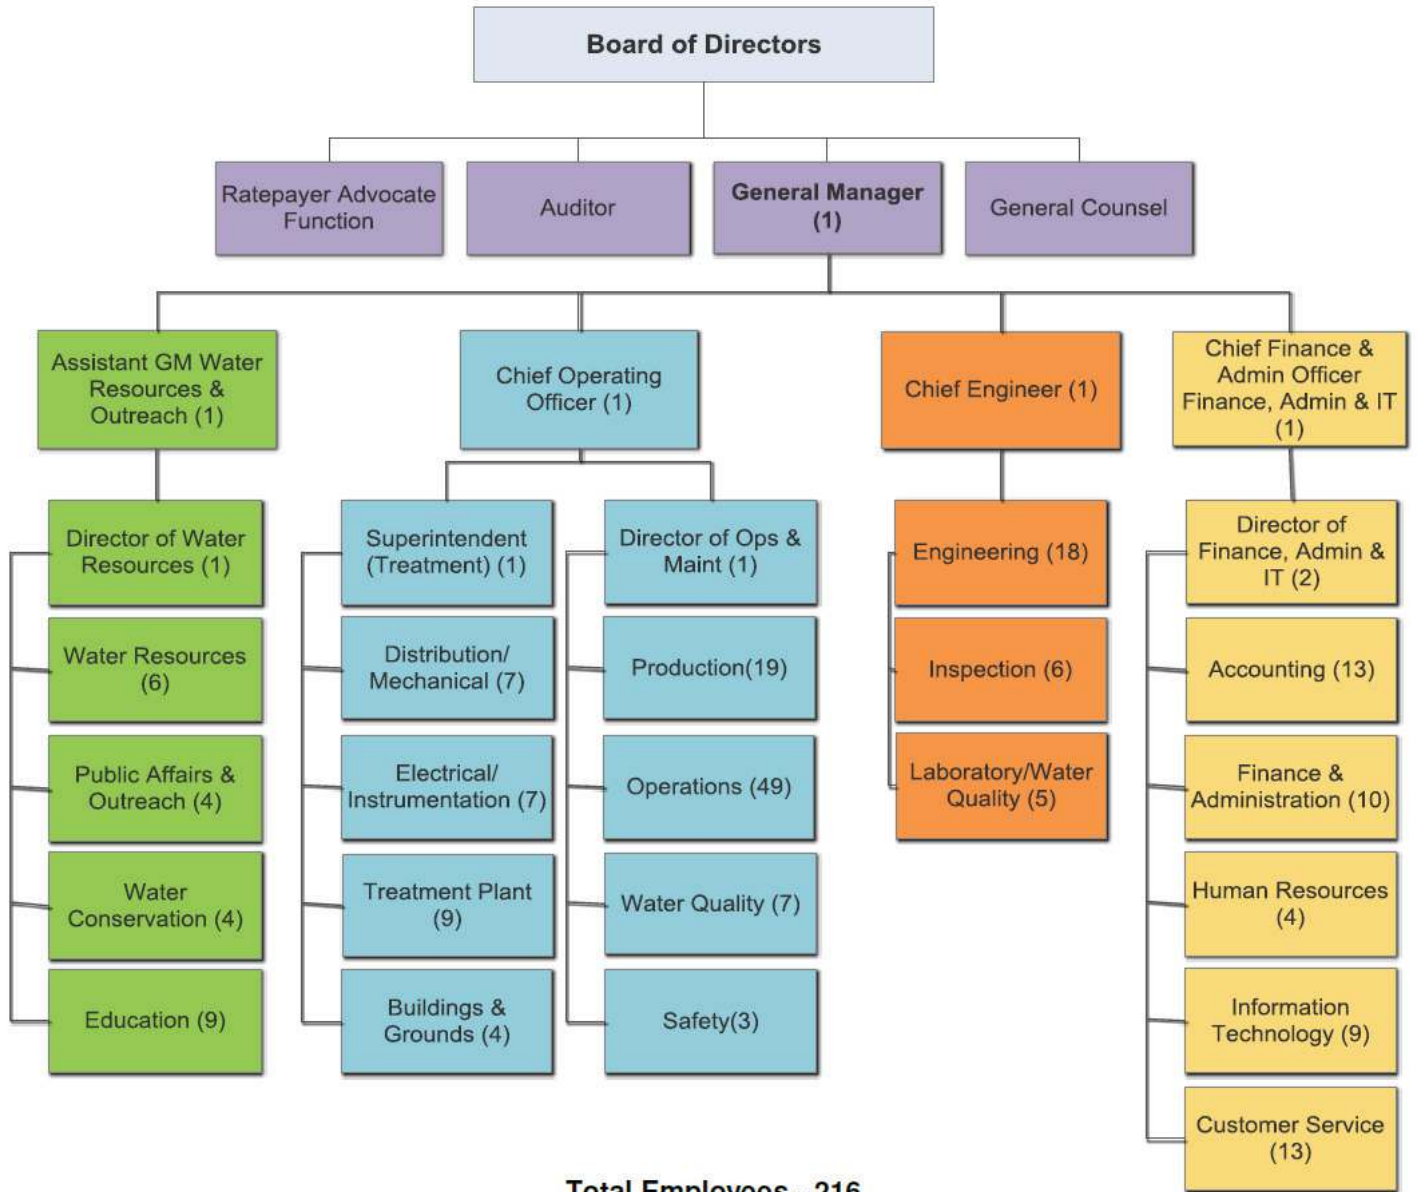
Board of Directors

Ratepayer Advocate Function

Auditor

General Manager (1)

General Counsel

Assistant GM Water Resources & Outreach (1)

Director of Water Resources (1)

Water Resources (6)

Public Affairs & Outreach (4)

Water Conservation (4)

Education (9)

Chief Operating Officer (1)

Superintendent (Treatment) (1)

Distribution/ Mechanical (7)

Electrical/ Instrumentation (7)

Treatment Plant (9)

Buildings & Grounds (4)

Director of Ops & Maint (1)

Production(19)

Operations (49)

Water Quality (7)

Safety(3)

Chief Engineer (1)

Engineering (18)

Inspection (6)

Laboratory/Water Quality (5)

Chief Finance & Admin Officer Finance, Admin & IT (1)

Director of Finance, Admin & IT (2)

Accounting (13)

Finance & Administration (10)

Human Resources (4)

Information Technology (9)

Customer Service (13)

Total Employees - 216